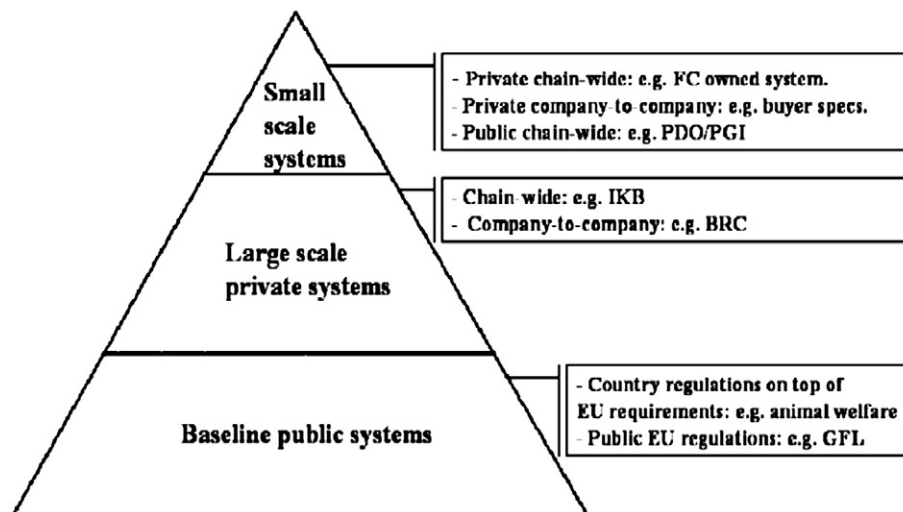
Small scale systems

- Private chain-wide: e.g. FC owned system.
- Private company-to-company: e.g. buyer specs.
- Public chain-wide: e.g. PDO/PGI

Large scale private systems

- Chain-wide: e.g. IKB
- Company-to-company: e.g. BRC

Baseline public systems

- Country regulations on top of EU requirements: e.g. animal welfare
- Public EU regulations: e.g. GFL